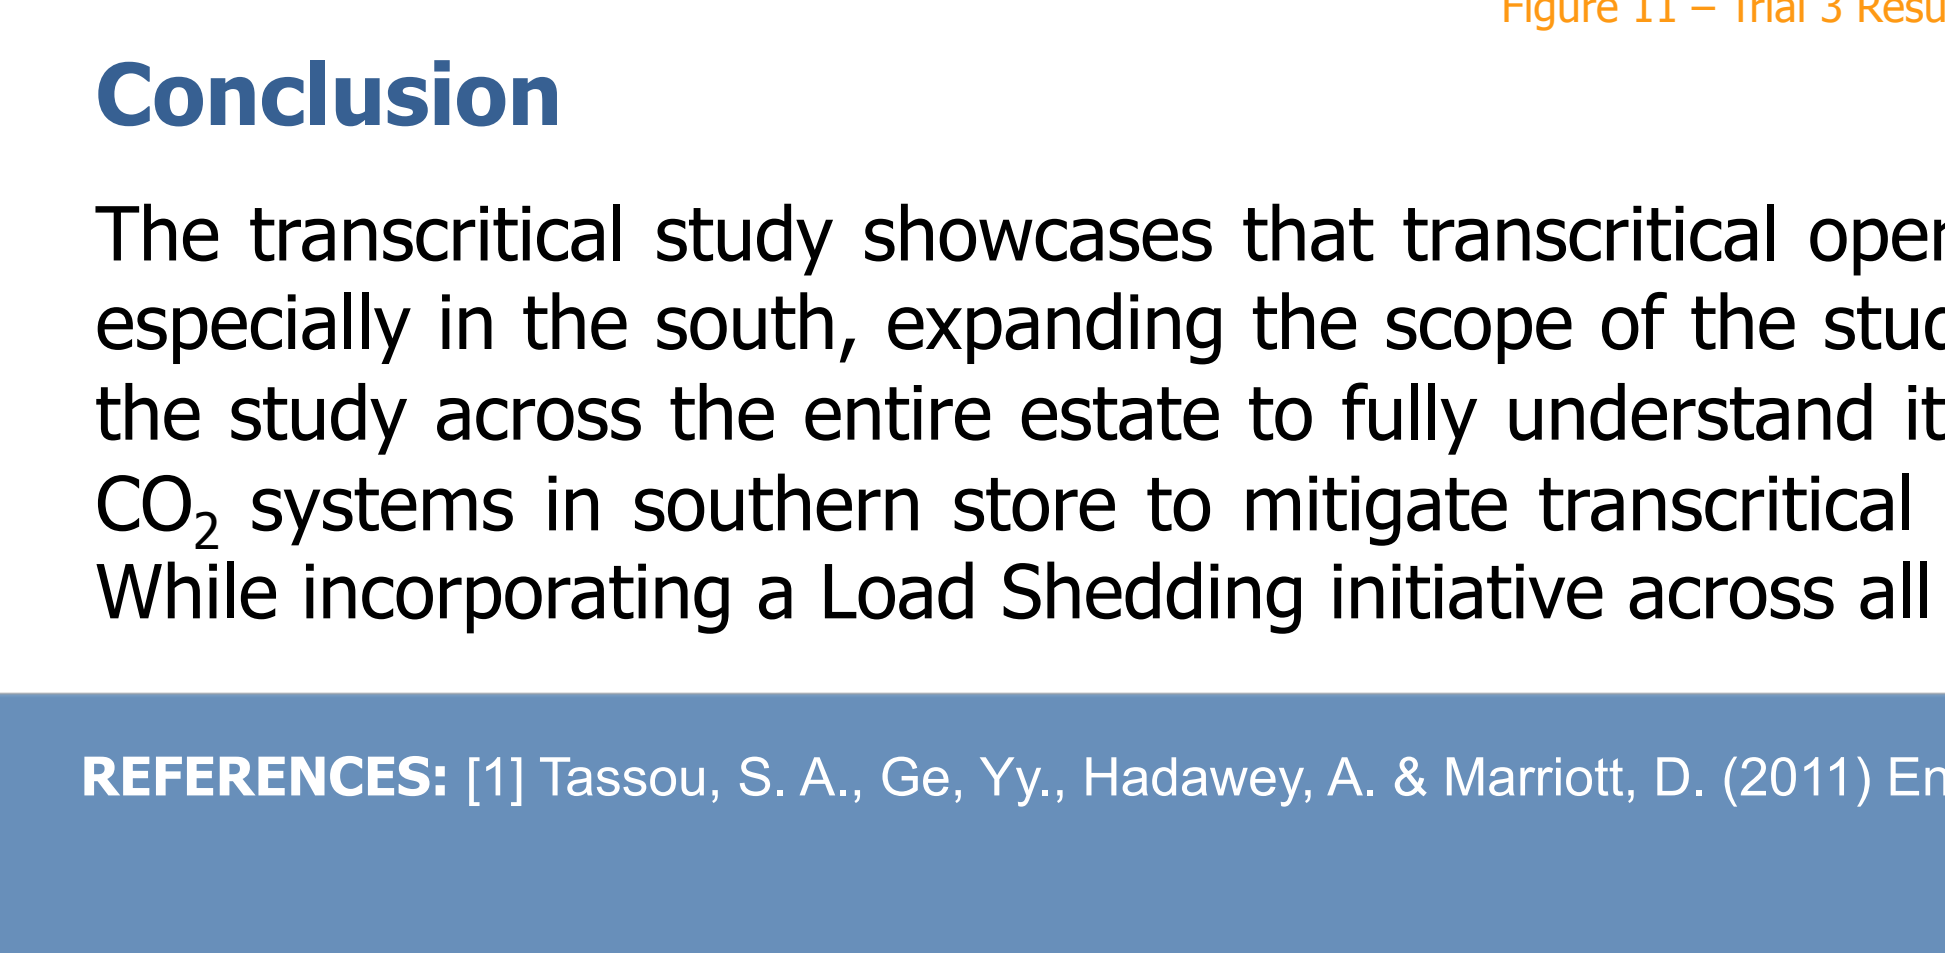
Figure 11 – Trial 3 Resu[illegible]

Conclusion

The transcritical study showcases that transcritical ope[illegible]
especially in the south, expanding the scope of the stu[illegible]
the study across the entire estate to fully understand it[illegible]
$CO_2$ systems in southern store to mitigate transcritical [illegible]
While incorporating a Load Shedding initiative across all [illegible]

REFERENCES: [1] Tassou, S. A., Ge, Yy., Hadawey, A. & Marriott, D. (2011) E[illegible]